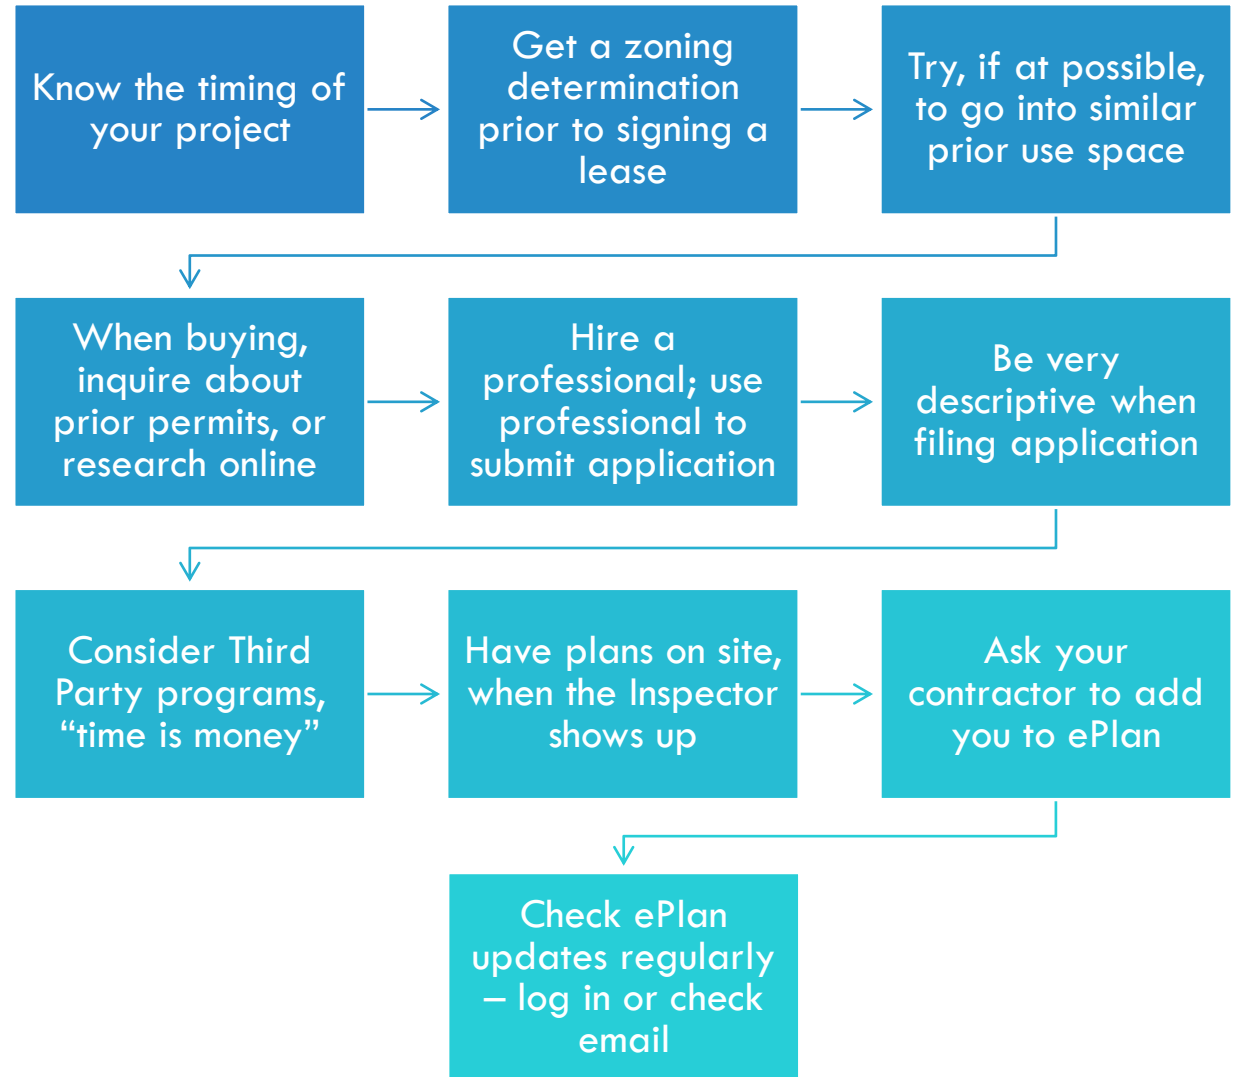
Know the timing of your project

Get a zoning determination prior to signing a lease

Try, if at possible, to go into similar prior use space

When buying, inquire about prior permits, or research online

Hire a professional; use professional to submit application

Be very descriptive when filing application

Consider Third Party programs, “time is money”

Have plans on site, when the Inspector shows up

Ask your contractor to add you to ePlan

Check ePlan updates regularly – log in or check email